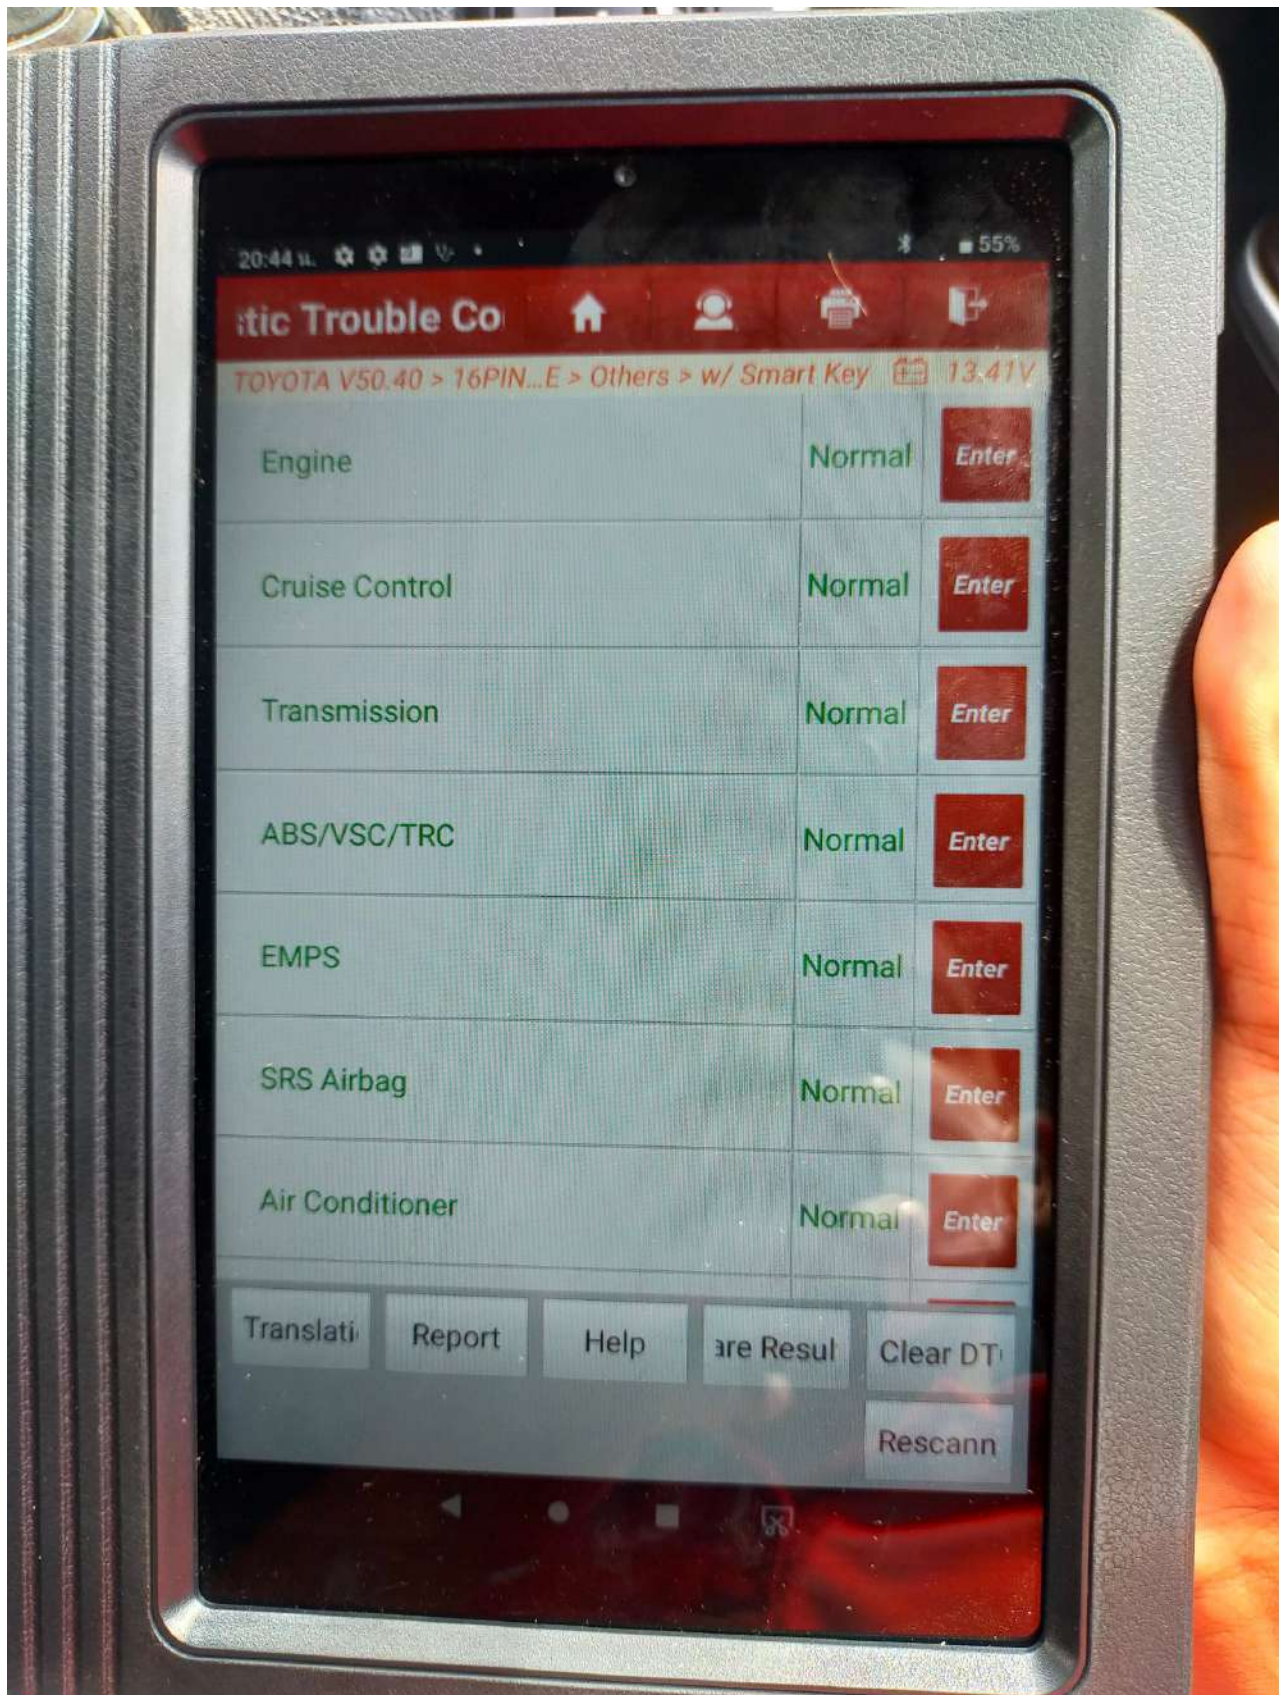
20:44 55%

stic Trouble Co

TOYOTA V50.40 > 16PIN...E > Others > w/ Smart Key 13.41V

| Engine | Normal | Enter |
|---|---|---|
| Cruise Control | Normal | Enter |
| Transmission | Normal | Enter |
| ABS/VSC/TRC | Normal | Enter |
| EMPS | Normal | Enter |
| SRS Airbag | Normal | Enter |
| Air Conditioner | Normal | Enter |

Translati Report Help are Resul Clear DT

Rescann